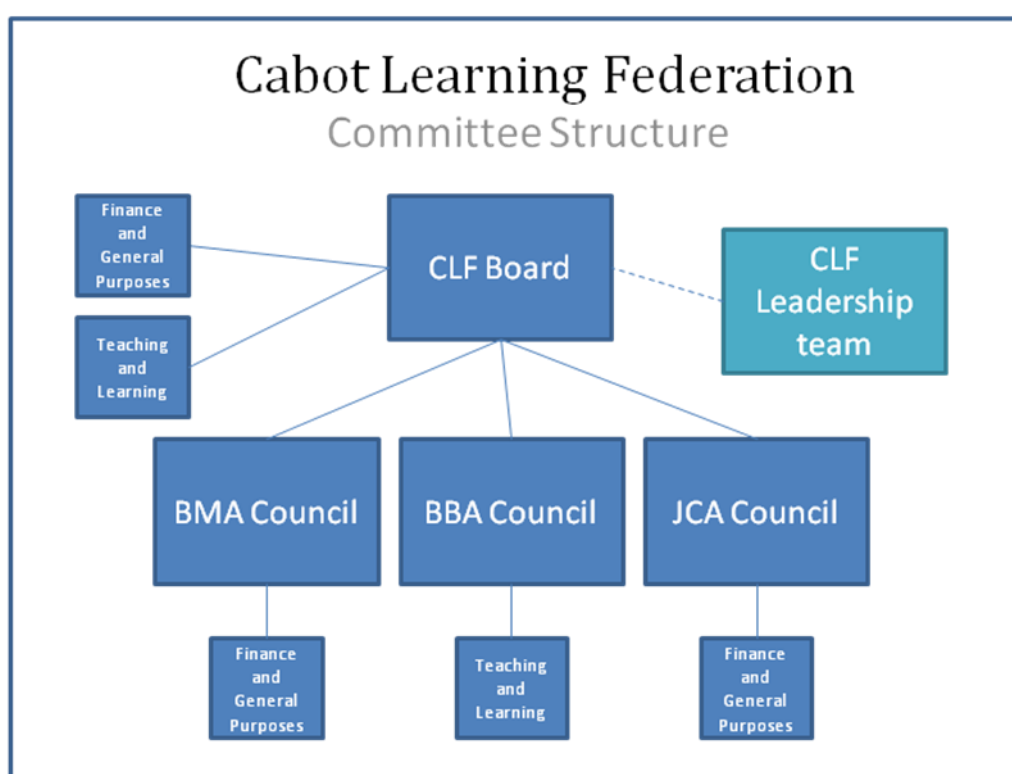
Cabot Learning Federation

Committee Structure

Finance and General Purposes

Teaching and Learning

CLF Board

CLF Leadership team

BMA Council

BBA Council

JCA Council

Finance and General Purposes

Teaching and Learning

Finance and General Purposes